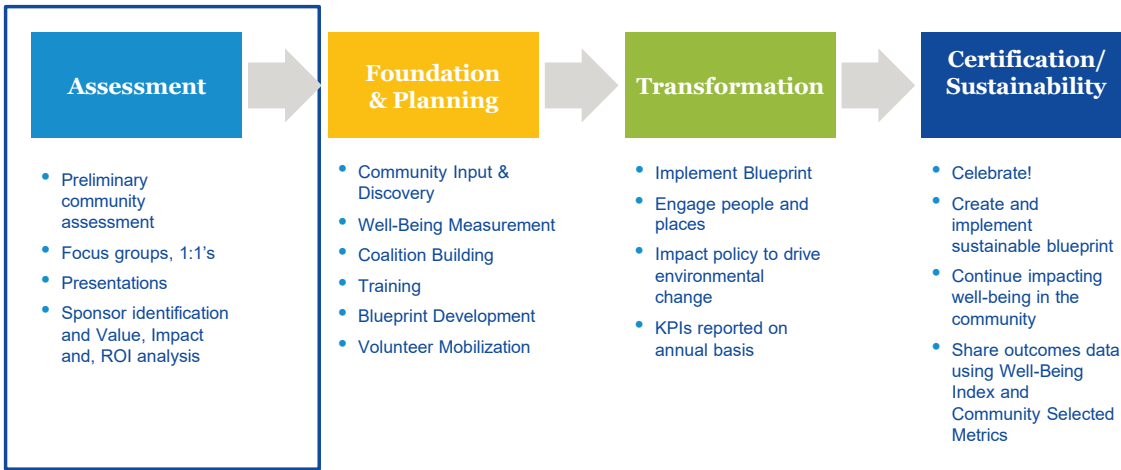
Assessment

- Preliminary community assessment
- Focus groups, 1:1's
- Presentations
- Sponsor identification and Value, Impact and, ROI analysis

Foundation & Planning

- Community Input & Discovery
- Well-Being Measurement
- Coalition Building
- Training
- Blueprint Development
- Volunteer Mobilization

Transformation

- Implement Blueprint
- Engage people and places
- Impact policy to drive environmental change
- KPIs reported on annual basis

Certification/ Sustainability

- Celebrate!
- Create and implement sustainable blueprint
- Continue impacting well-being in the community
- Share outcomes data using Well-Being Index and Community Selected Metrics